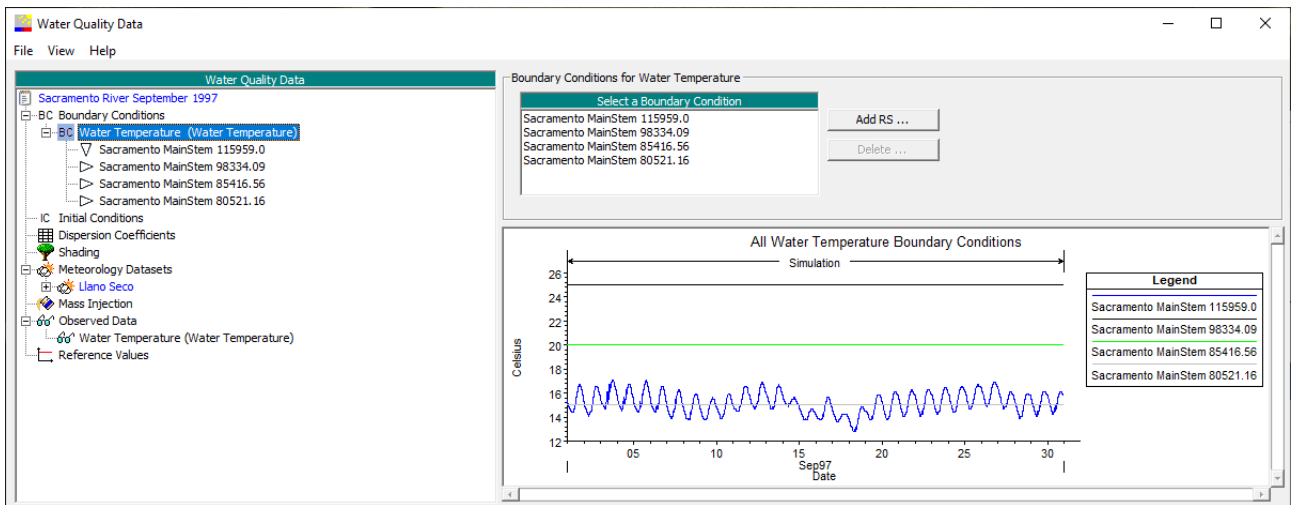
Water Quality Data

File View Help

Water Quality Data

Sacramento River September 1997
BC Boundary Conditions
BC Water Temperature (Water Temperature)
Sacramento MainStem 115959.0
Sacramento MainStem 98334.09
Sacramento MainStem 85416.56
Sacramento MainStem 80521.16
IC Initial Conditions
Dispersion Coefficients
Shading
Meteorology Datasets
Llano Seco
Mass Injection
Observed Data
Water Temperature (Water Temperature)
Reference Values

Boundary Conditions for Water Temperature

Select a Boundary Condition
Sacramento MainStem 115959.0
Sacramento MainStem 98334.09
Sacramento MainStem 85416.56
Sacramento MainStem 80521.16

Add RS ...
Delete ...

All Water Temperature Boundary Conditions

Simulation

Celsius

26
24
22
20
18
16
14
12

05 10 15 20 25 30
Sep97
Date

Legend
Sacramento MainStem 115959.0
Sacramento MainStem 98334.09
Sacramento MainStem 85416.56
Sacramento MainStem 80521.16